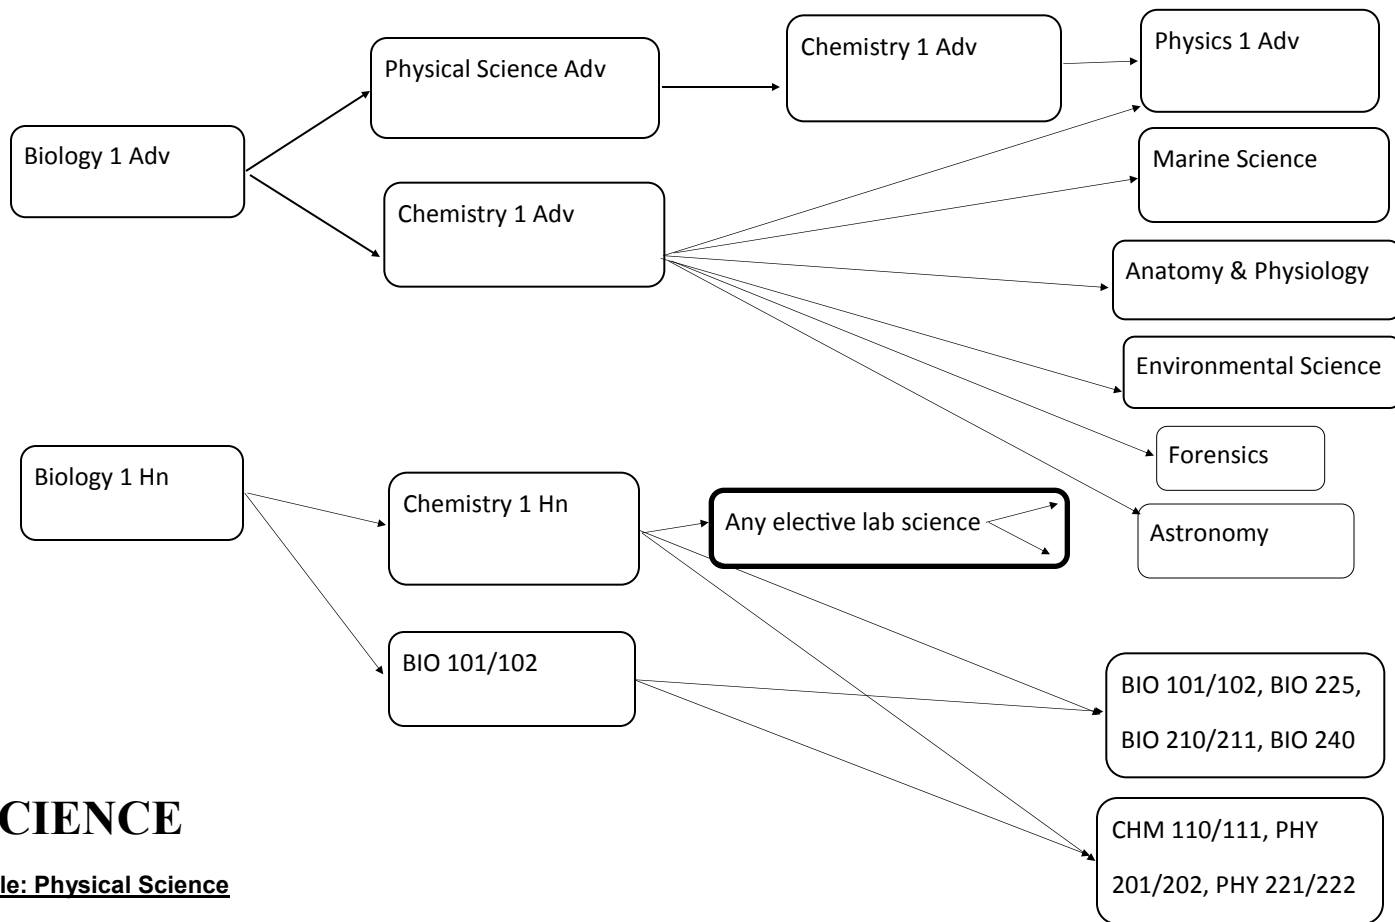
Biology 1 Adv

Physical Science Adv

Chemistry 1 Adv

Physics 1 Adv

Chemistry 1 Adv

Marine Science

Anatomy & Physiology

Environmental Science

Forensics

Astronomy

Biology 1 Hn

Chemistry 1 Hn

Any elective lab science

BIO 101/102

BIO 101/102, BIO 225, BIO 210/211, BIO 240

CHM 110/111, PHY 201/202, PHY 221/222

CIENCE

le: Physical Science